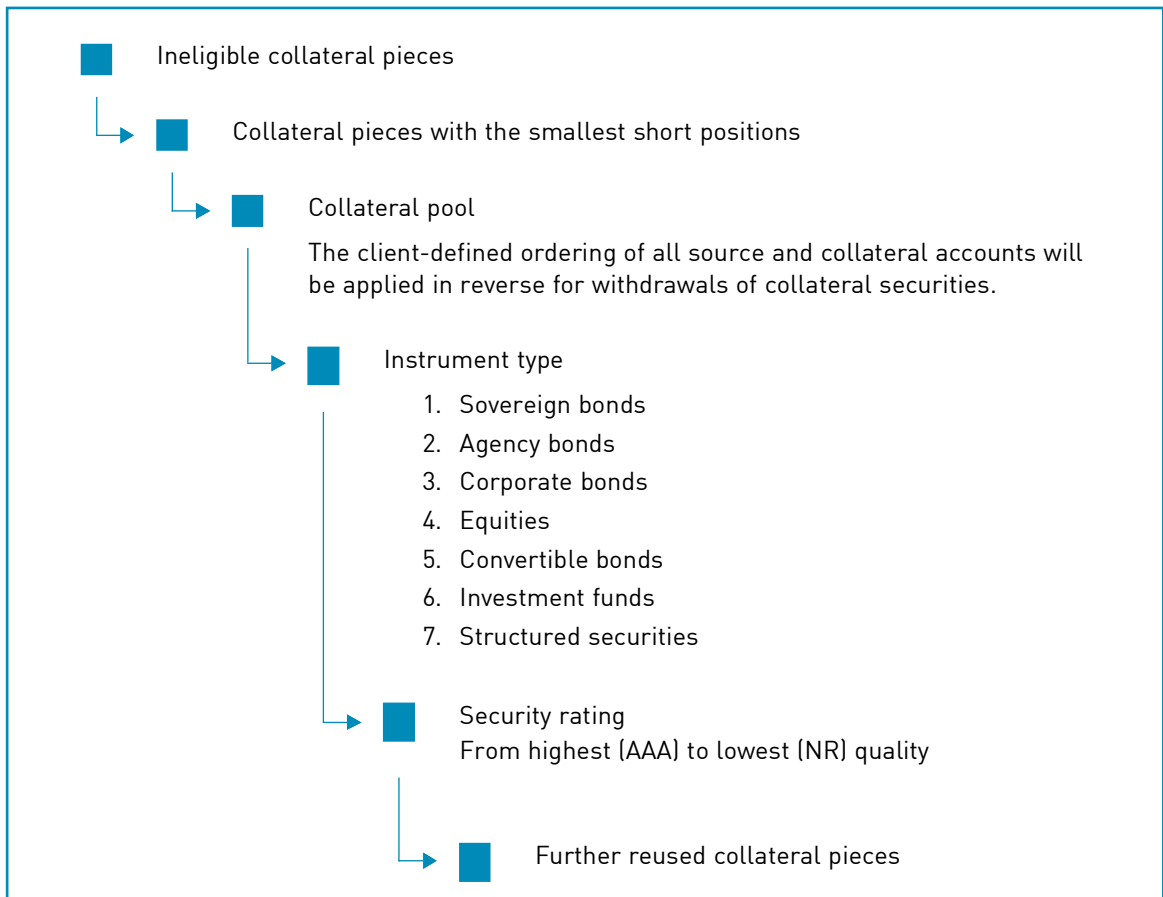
Ineligible collateral pieces

Collateral pieces with the smallest short positions

Collateral pool

The client-defined ordering of all source and collateral accounts will be applied in reverse for withdrawals of collateral securities.

Instrument type

1. Sovereign bonds
2. Agency bonds
3. Corporate bonds
4. Equities
5. Convertible bonds
6. Investment funds
7. Structured securities

Security rating
From highest (AAA) to lowest (NR) quality

Further reused collateral pieces